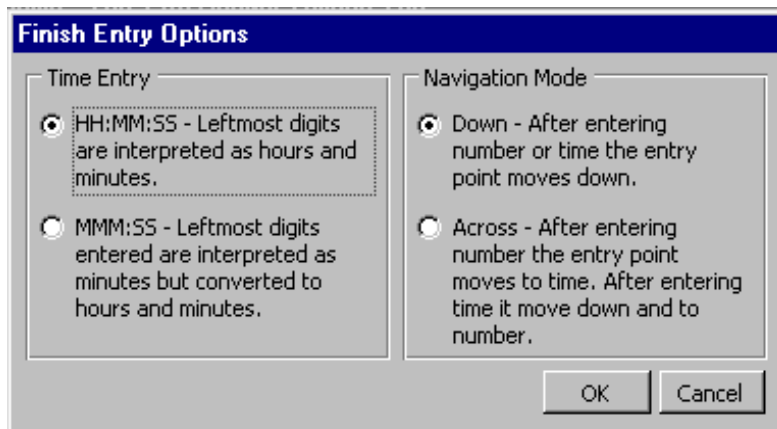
Finish Entry Options

Time Entry

HH:MM:SS - Leftmost digits are interpreted as hours and minutes.

MMM:SS - Leftmost digits entered are interpreted as minutes but converted to hours and minutes.

Navigation Mode

Down - After entering number or time the entry point moves down.

Across - After entering number the entry point moves to time. After entering time it move down and to number.

OK

Cancel